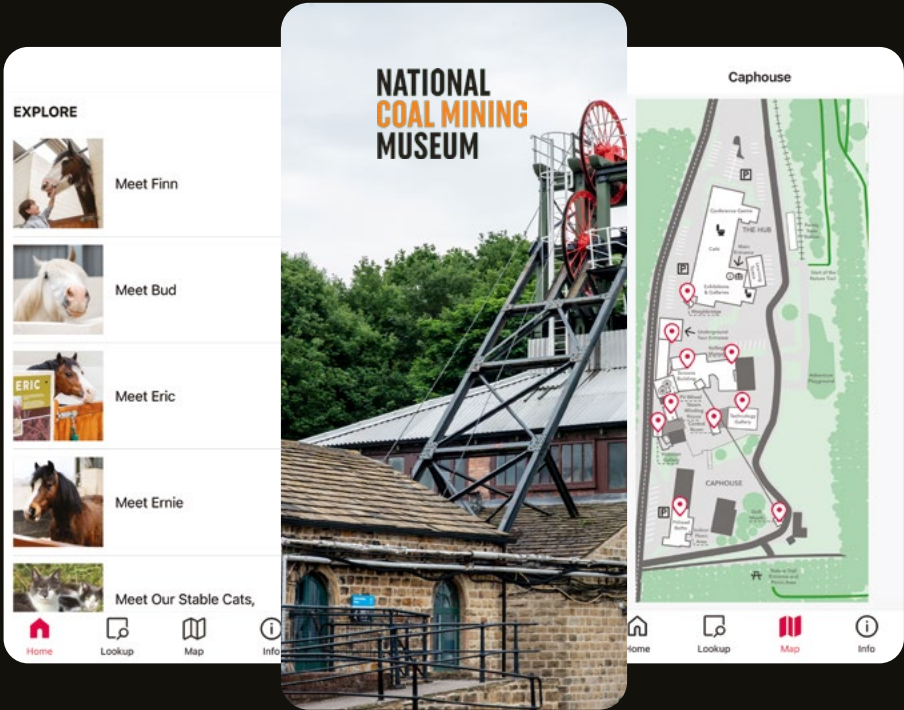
EXPLORE

Meet Finn

Meet Bud

ERIC

Meet Eric

Meet Ernie

Meet Our Stable Cats,

Home

Lookup

Map

Info

NATIONAL
COAL MINING
MUSEUM

Caphouse

Conference Centre

THE HUB

Cafe

Exhibitions & Galleries

CAPHOUSE

Technology Gallery

Home

Lookup

Map

Info